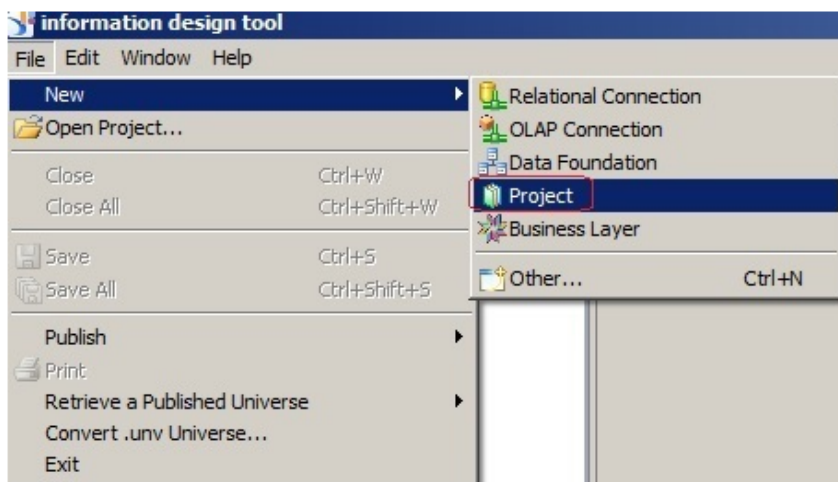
information design tool

File Edit Window Help

New
Open Project...
Close Ctrl+W
Close All Ctrl+Shift+W
Save Ctrl+S
Save All Ctrl+Shift+S
Publish
Print
Retrieve a Published Universe
Convert .unv Universe...
Exit

Relational Connection
OLAP Connection
Data Foundation
Project
Business Layer
Other... Ctrl+N